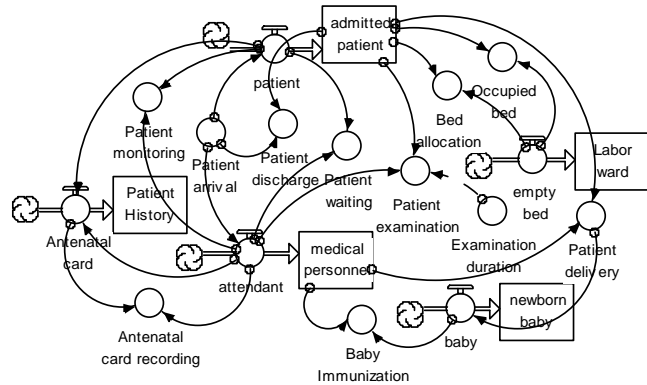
admitted patient

patient

Occupied bed

Bed allocation

Patient monitoring

Patient arrival

Patient discharge

Patient waiting

Labor ward

Patient History

empty bed

Patient examination

Antenatal card

Examination duration

Patient delivery

medical personnel

attendant

newborn baby

baby

Antenatal card recording

Baby Immunization